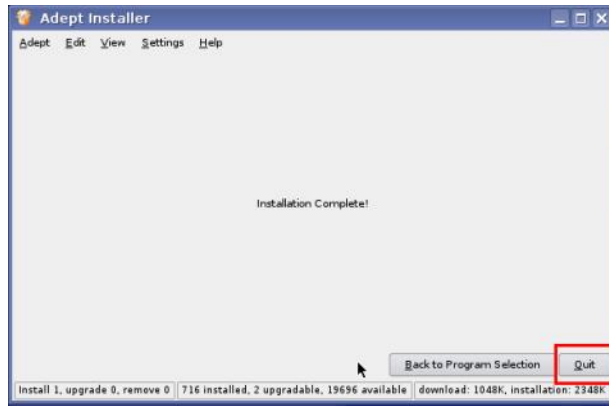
Adept Installer

Adept Edit View Settings Help

Installation Complete!

Back to Program Selection

Quit

Install 1, upgrade 0, remove 0 | 716 installed, 2 upgradable, 19696 available | download: 1048K, installation: 2348K